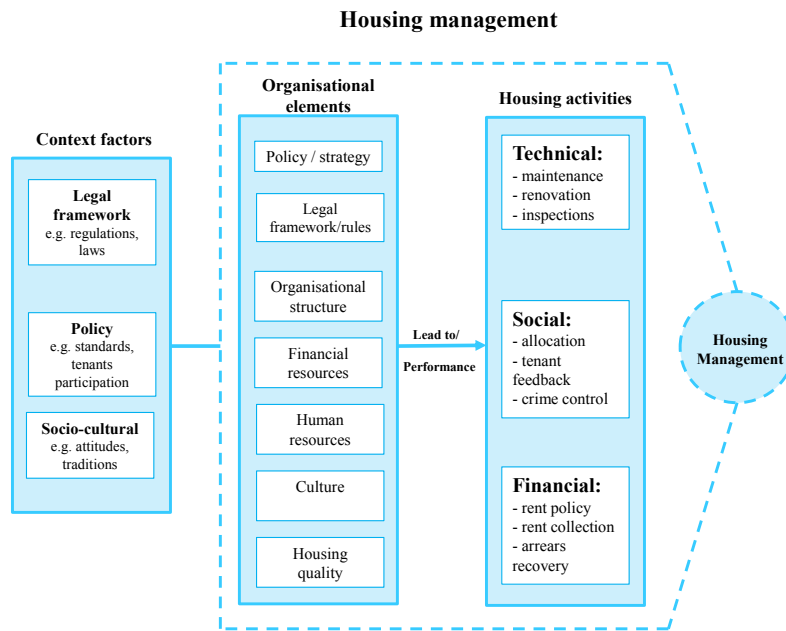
Housing management

Context factors

Legal framework
e.g. regulations, laws

Policy
e.g. standards, tenants participation

Socio-cultural
e.g. attitudes, traditions

Organisational elements

Policy / strategy

Legal framework/rules

Organisational structure

Financial resources

Human resources

Culture

Housing quality

Lead to/
Performance

Housing activities

Technical:
- maintenance
- renovation
- inspections

Social:
- allocation
- tenant feedback
- crime control

Financial:
- rent policy
- rent collection
- arrears recovery

Housing Management